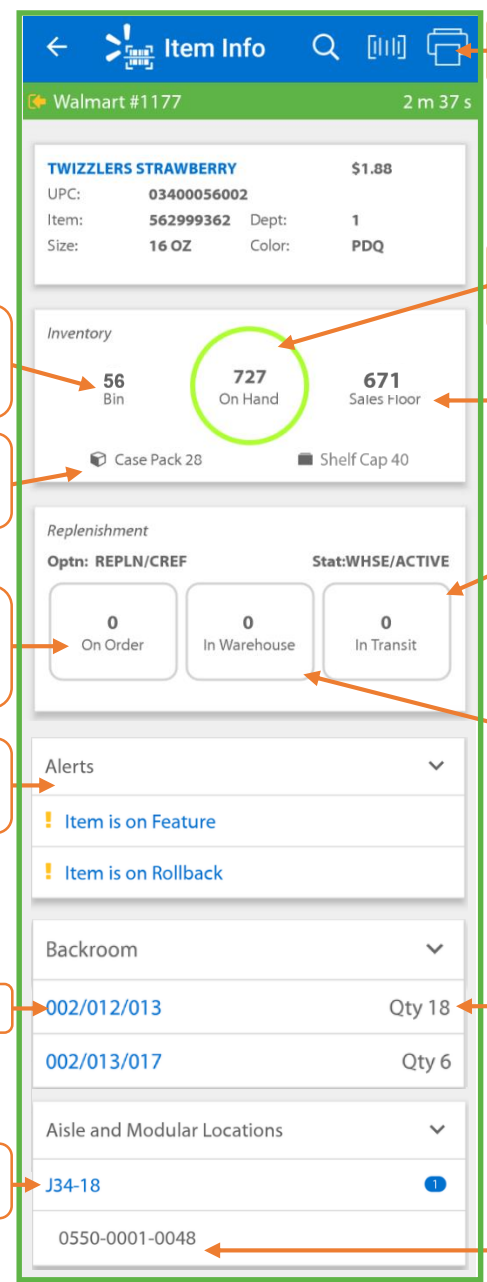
Item Info

Walmart #1177 2 m 37 s

TWIZZLERS STRAWBERRY $1.88
UPC: 03400056002
Item: 562999362 Dept: 1
Size: 16 OZ Color: PDQ

Inventory
56
Bin
727
On Hand
671
Sales Floor
Case Pack 28
Shelf Cap 40

Replenishment
Optn: REPLN/CREF Stat:WHSE/ACTIVE
0
On Order
0
In Warehouse
0
In Transit

Alerts
! Item is on Feature
! Item is on Rollback

Backroom
002/012/013 Qty 18
002/013/017 Qty 6

Aisle and Modular Locations
J34-18 1
0550-0001-0048